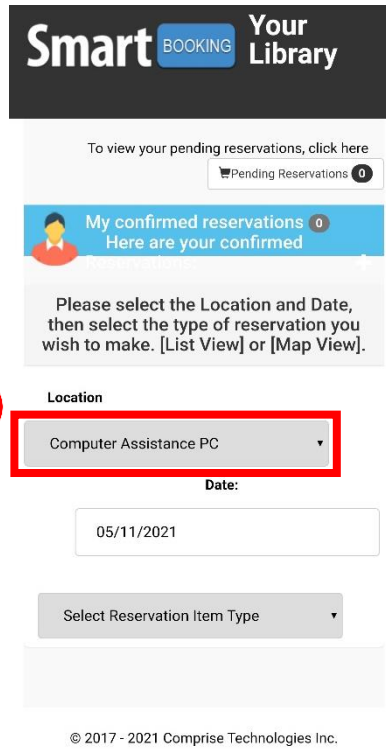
Smart BOOKING Your Library

To view your pending reservations, click here

Pending Reservations 0

My confirmed reservations 0
Here are your confirmed
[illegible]

Please select the Location and Date, then select the type of reservation you wish to make. [List View] or [Map View].

Location

Computer Assistance PC

Date:

05/11/2021

Select Reservation Item Type

© 2017 - 2021 Comprise Technologies Inc.